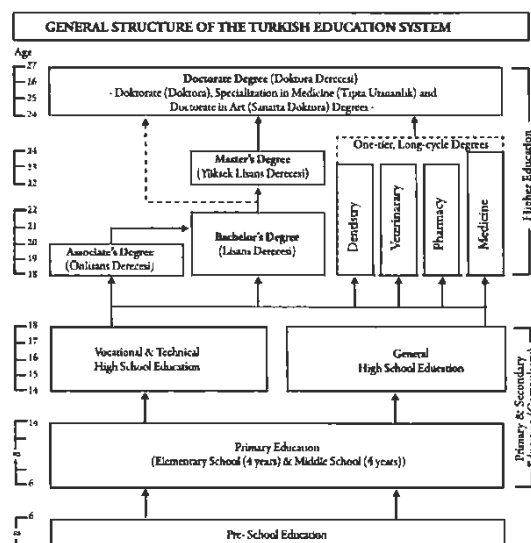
GENERAL STRUCTURE OF THE TURKISH EDUCATION SYSTEM

Age

27
26
25
24

Doctorate Degree (Doktora Derecesi)
- Doktorate (Doktora), Specialization in Medicine (Tıpta Uzmanlık) and Doctorate in Art (Sanatta Doktora) Degrees -

24
23
22

Master's Degree
(Yüksek Lisans Derecesi)

One-tier, Long-cycle Degrees

22
21
20
19
18

Associate's Degree
(Önlisans Derecesi)

Bachelor's Degree
(Lisans Derecesi)

Dentistry

Veterinary

Pharmacy

Medicine

Higher Education

18
17
16
15
14

Vocational & Technical
High School Education

General
High School Education

14

6

Primary Education
(Elementary School (4 years) & Middle School (4 years))

Primary & Secondary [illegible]

6

Pre- School Education